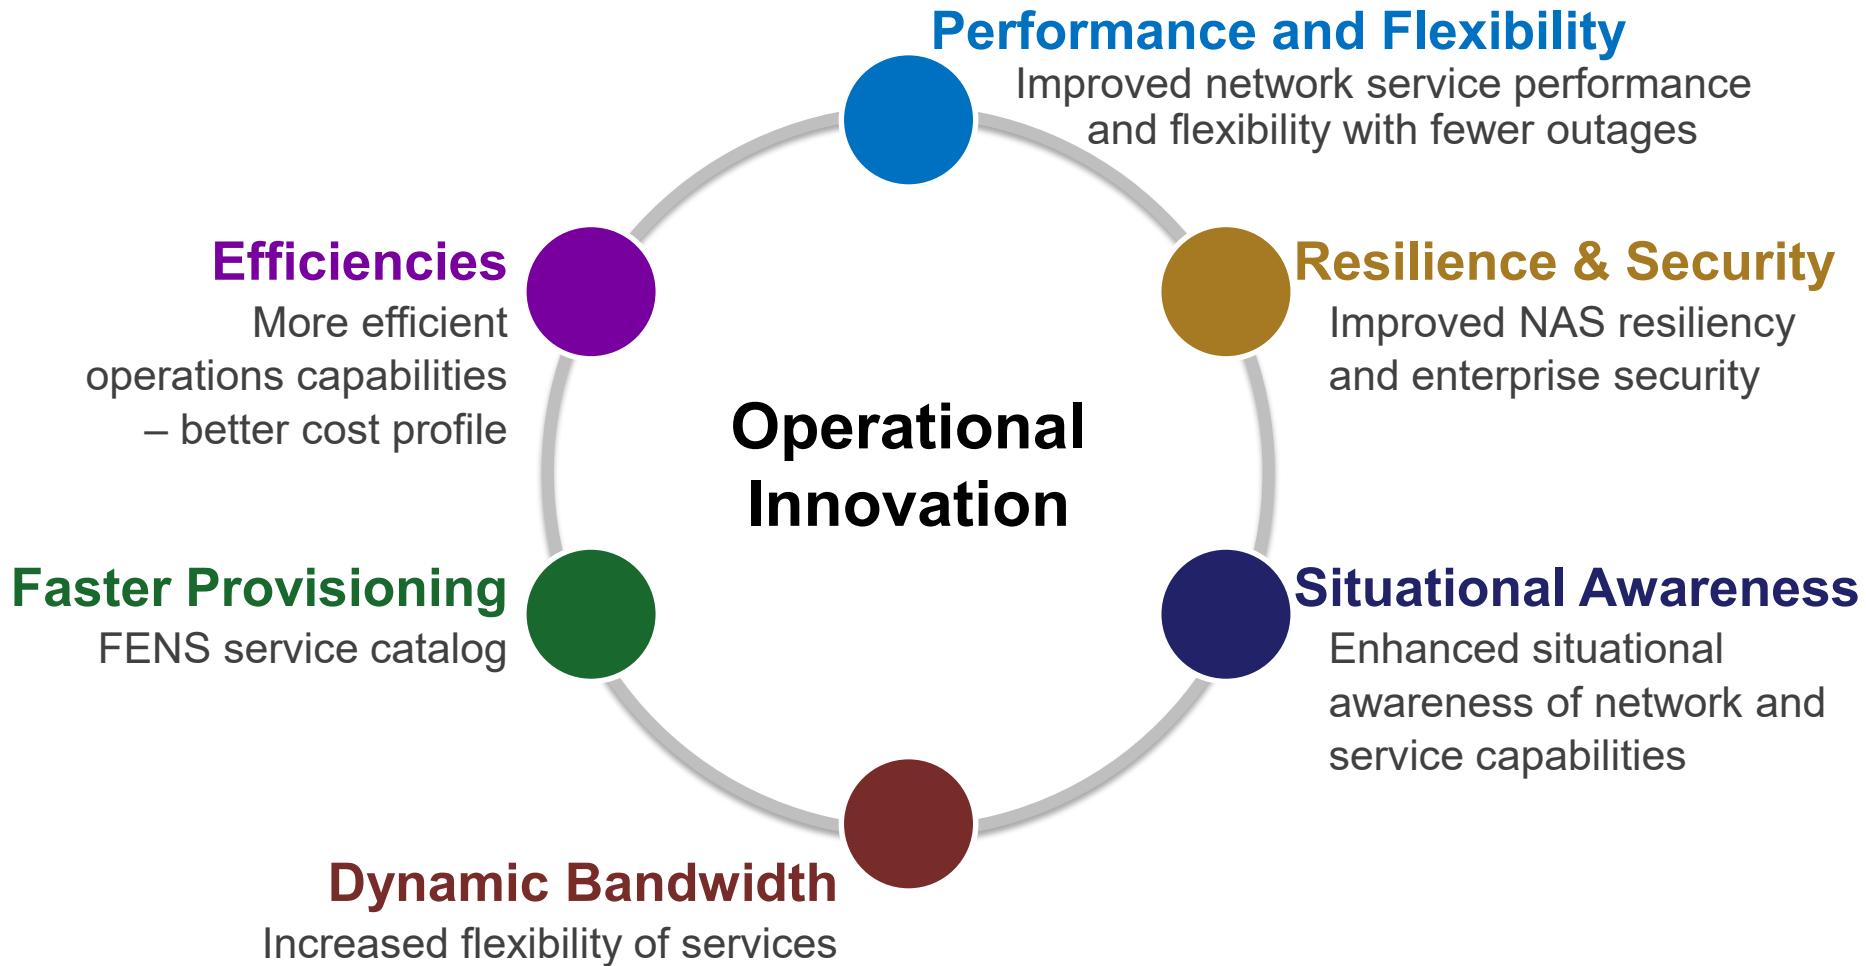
Performance and Flexibility
Improved network service performance and flexibility with fewer outages

Efficiencies
More efficient operations capabilities – better cost profile

Resilience & Security
Improved NAS resiliency and enterprise security

Operational Innovation

Faster Provisioning
FENS service catalog

Situational Awareness
Enhanced situational awareness of network and service capabilities

Dynamic Bandwidth
Increased flexibility of services